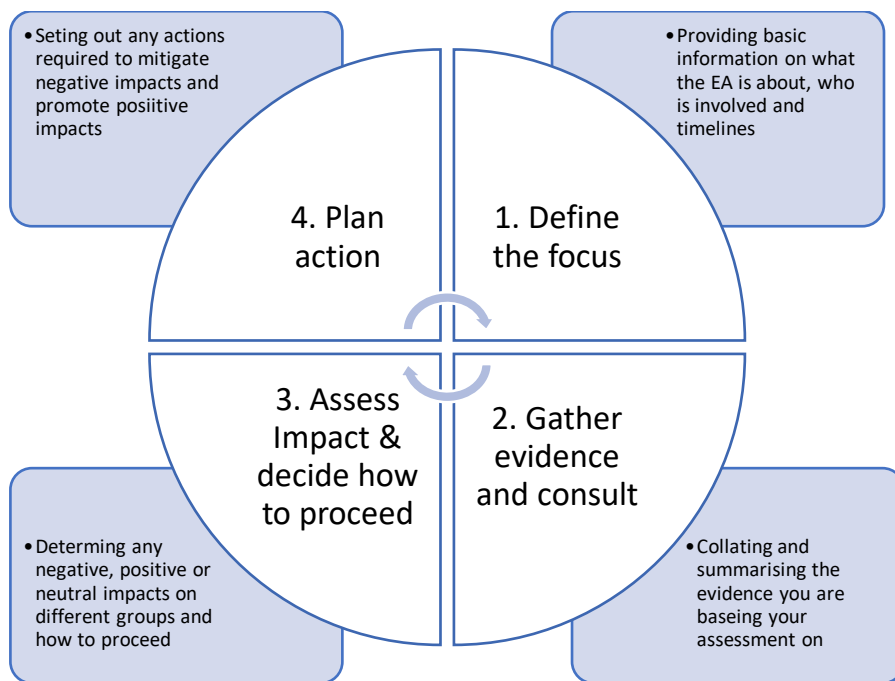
• Seting out any actions required to mitigate negative impacts and promote posiitive impacts

• Providing basic information on what the EA is about, who is involved and timelines

4. Plan action

1. Define the focus

3. Assess Impact & decide how to proceed

2. Gather evidence and consult

• Determing any negative, positive or neutral impacts on different groups and how to proceed

• Collating and summarising the evidence you are baseing your assessment on